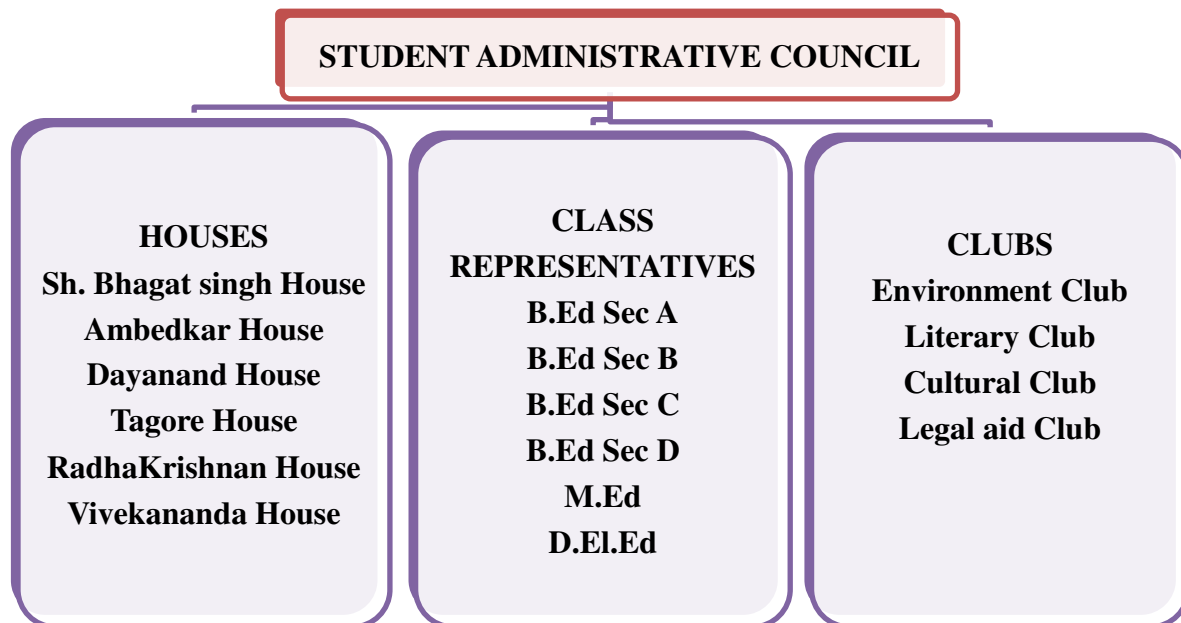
STUDENT ADMINISTRATIVE COUNCIL

HOUSES
Sh. Bhagat singh House
Ambedkar House
Dayanand House
Tagore House
RadhaKrishnan House
Vivekananda House

CLASS REPRESENTATIVES
B.Ed Sec A
B.Ed Sec B
B.Ed Sec C
B.Ed Sec D
M.Ed
D.El.Ed

CLUBS
Environment Club
Literary Club
Cultural Club
Legal aid Club